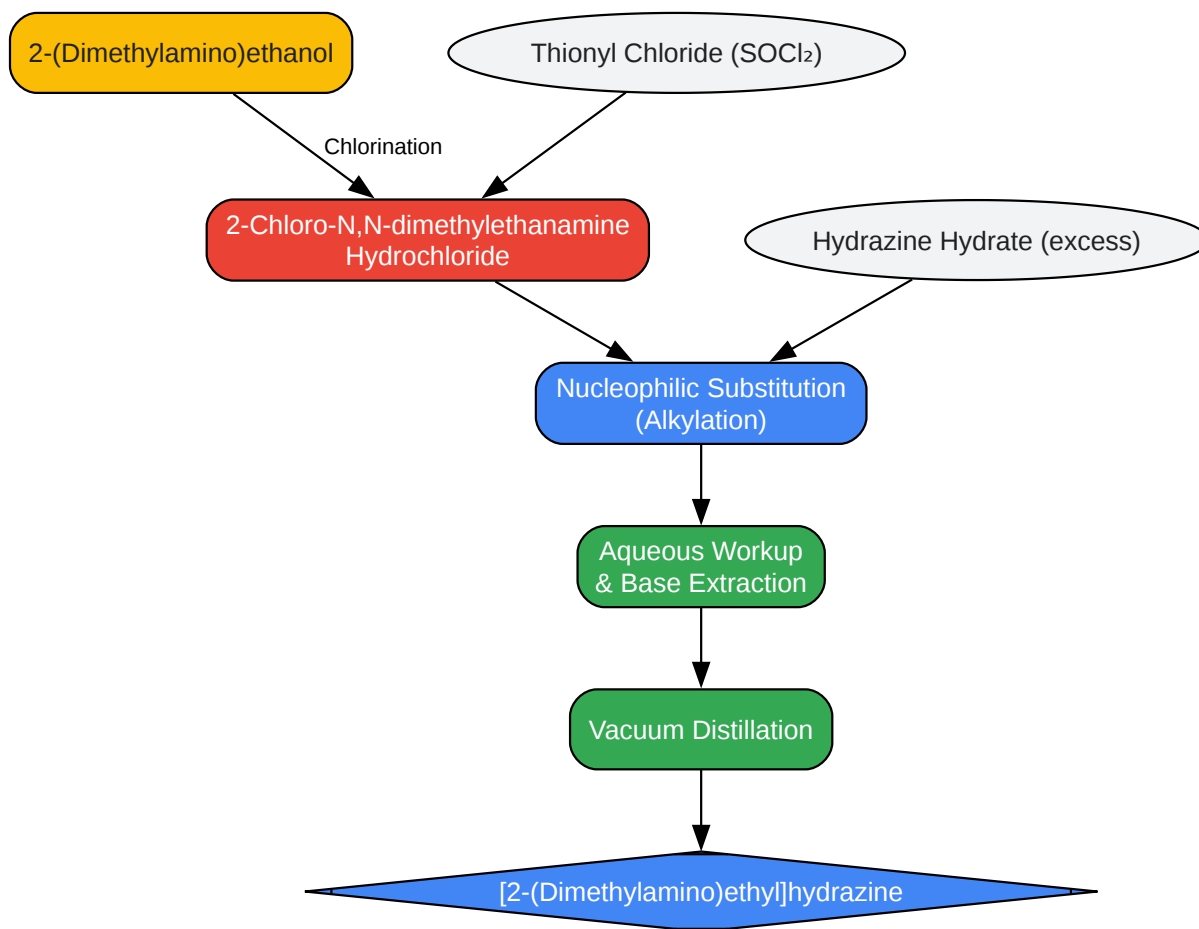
2-(Dimethylamino)ethanol

Thionyl Chloride ($SOCl_2$)

Chlorination

2-Chloro-N,N-dimethylethanamine Hydrochloride

Hydrazine Hydrate (excess)

Nucleophilic Substitution (Alkylation)

Aqueous Workup & Base Extraction

Vacuum Distillation

[2-(Dimethylamino)ethyl]hydrazine